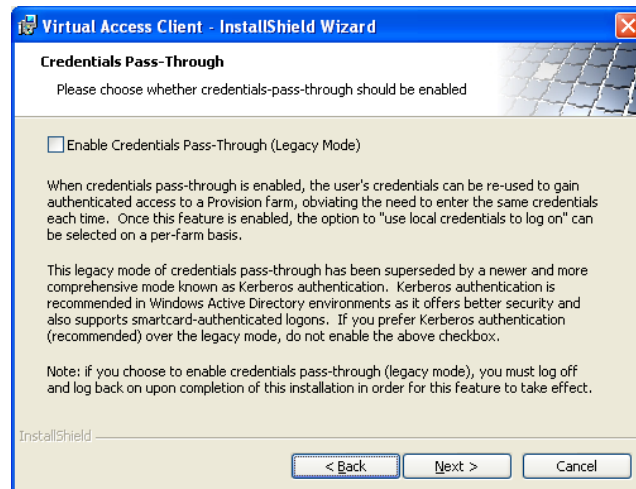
Virtual Access Client - InstallShield Wizard

Credentials Pass-Through

Please choose whether credentials-pass-through should be enabled

Enable Credentials Pass-Through (Legacy Mode)

When credentials pass-through is enabled, the user's credentials can be re-used to gain authenticated access to a Provision farm, obviating the need to enter the same credentials each time. Once this feature is enabled, the option to "use local credentials to log on" can be selected on a per-farm basis.

This legacy mode of credentials pass-through has been superseded by a newer and more comprehensive mode known as Kerberos authentication. Kerberos authentication is recommended in Windows Active Directory environments as it offers better security and also supports smartcard-authenticated logons. If you prefer Kerberos authentication (recommended) over the legacy mode, do not enable the above checkbox.

Note: if you choose to enable credentials pass-through (legacy mode), you must log off and log back on upon completion of this installation in order for this feature to take effect.

InstallShield

< Back

Next >

Cancel